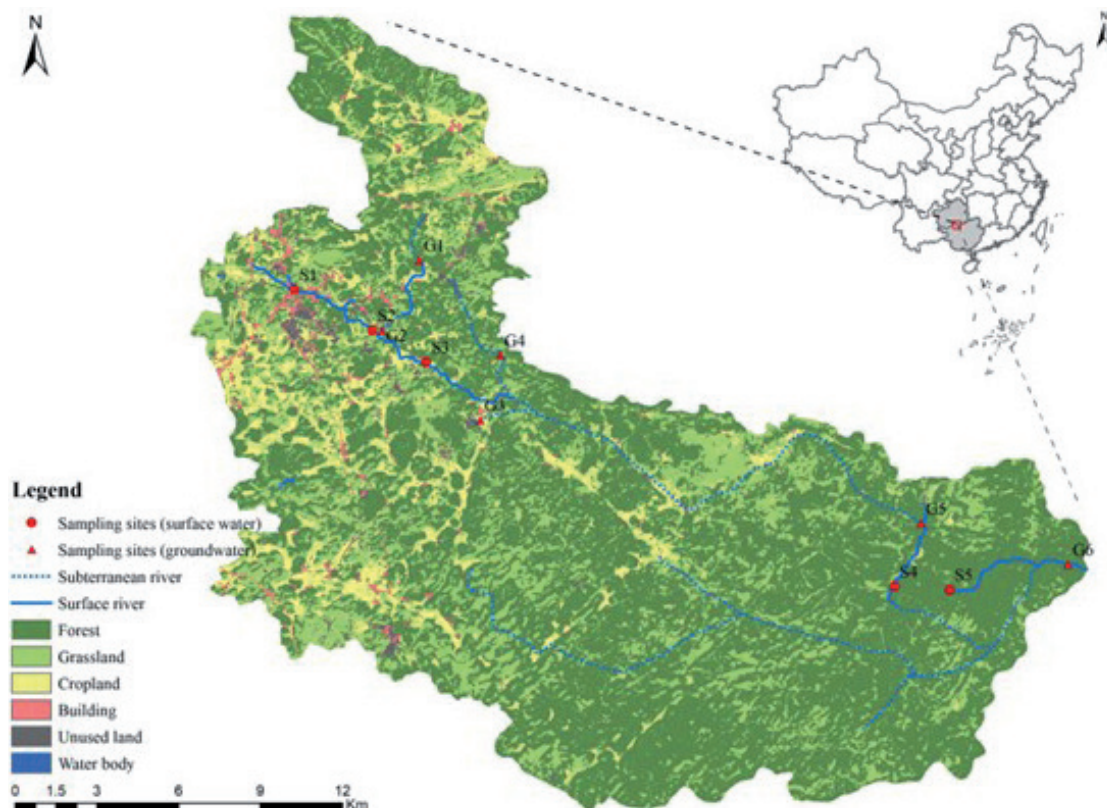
N

N

G1

S1

S2

G2

S3

G4

G3

Legend

Sampling sites (surface water)

Sampling sites (groundwater)

Subterranean river

Surface river

Forest

Grassland

Cropland

Building

Unused land

Water body

G5

G6

S4

S5

0 1.5 3 6 9 12 Km